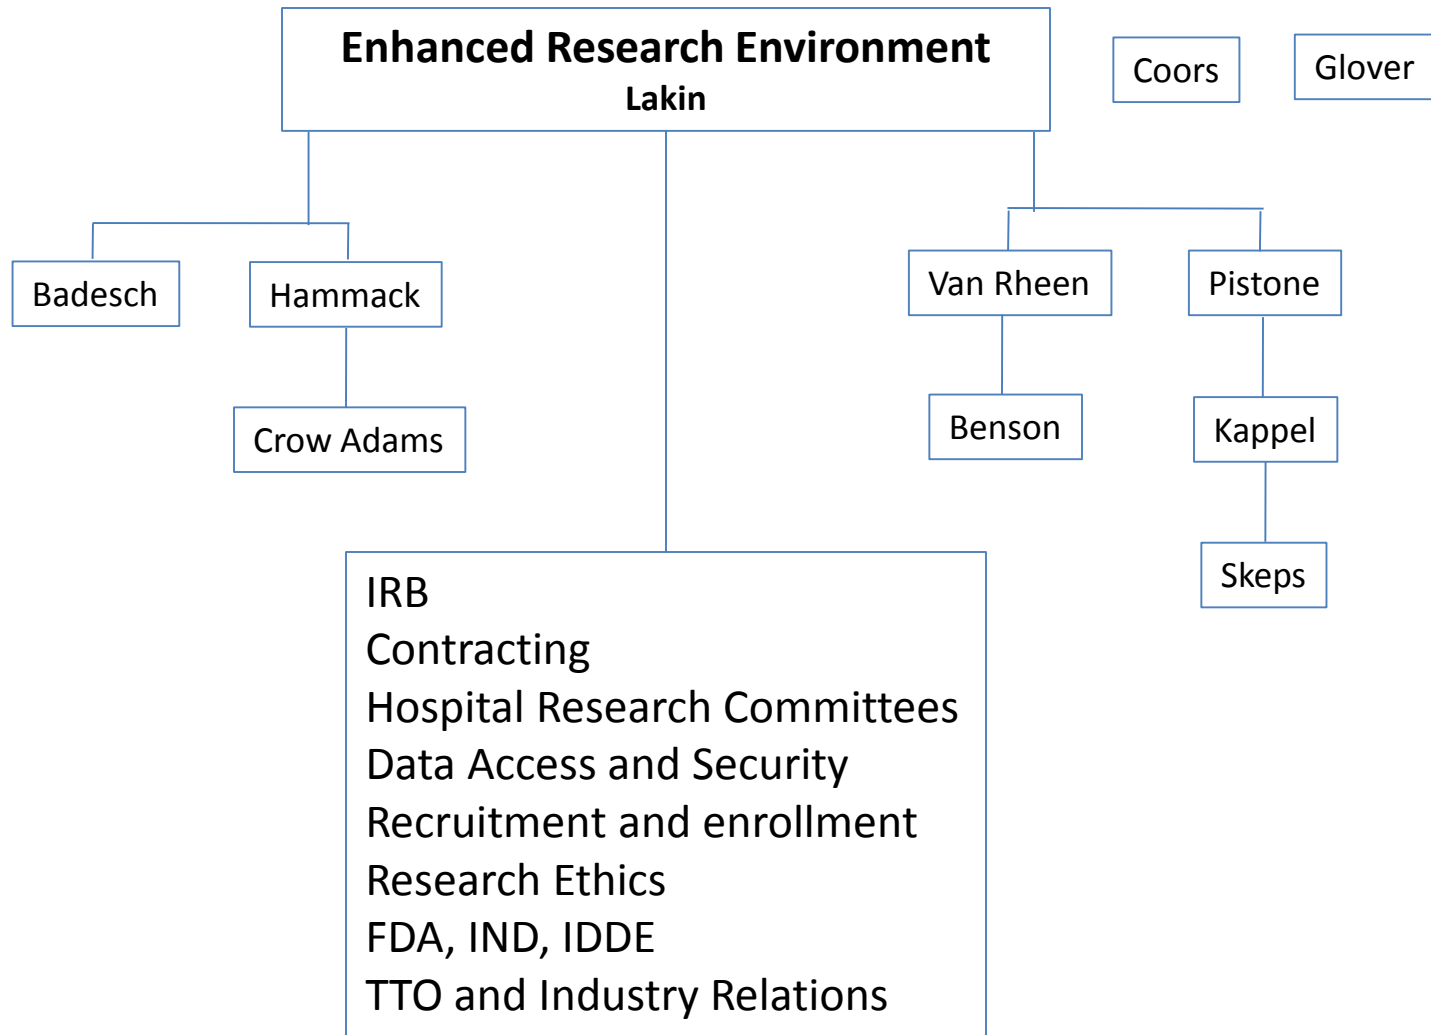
Enhanced Research Environment
Lakin

Coors

Glover

Badesch

Hammack

Crow Adams

Van Rheen

Benson

Pistone

Kappel

Skeps

IRB
Contracting
Hospital Research Committees
Data Access and Security
Recruitment and enrollment
Research Ethics
FDA, IND, IDDE
TTO and Industry Relations